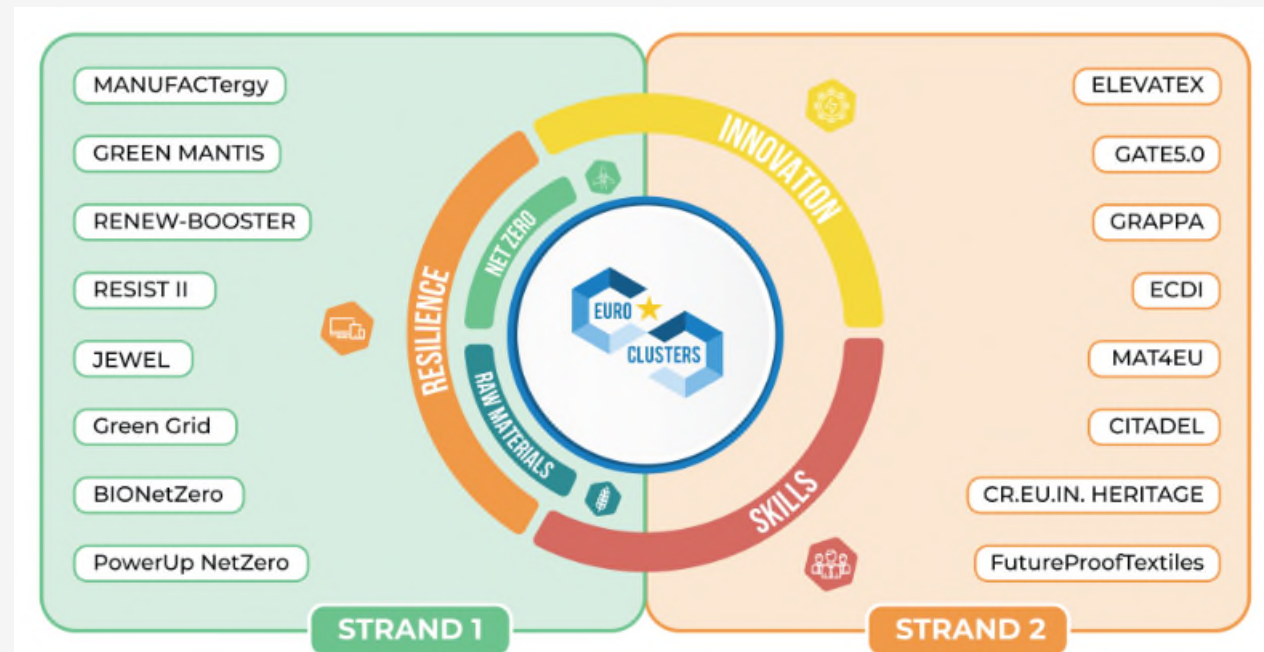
MANUFACTergy

GREEN MANTIS

RENEW-BOOSTER

RESIST II

JEWEL

Green Grid

BIONetZero

PowerUp NetZero

STRAND 1

RESILIENCE

NET ZERO

RAW MATERIALS

EURO CLUSTERS

INNOVATION

SKILLS

ELEVATEX

GATE5.0

GRAPPA

ECDI

MAT4EU

CITADEL

CR.EU.IN. HERITAGE

FutureProofTextiles

STRAND 2